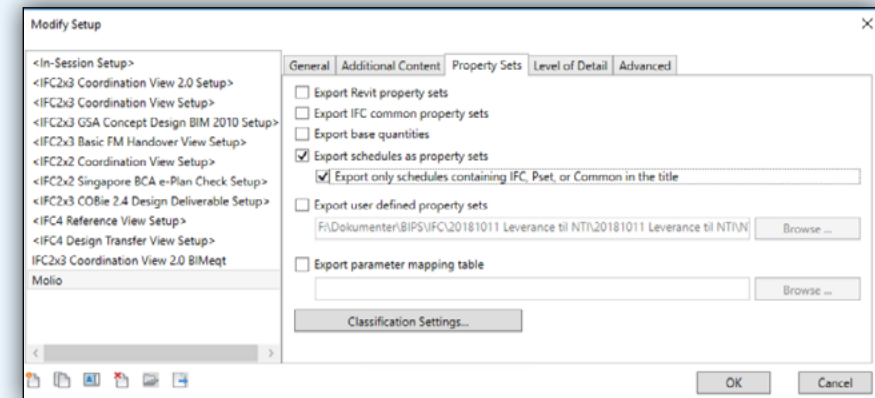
Modify Setup

<In-Session Setup>
<IFC2x3 Coordination View 2.0 Setup>
<IFC2x3 Coordination View Setup>
<IFC2x3 GSA Concept Design BIM 2010 Setup>
<IFC2x3 Basic FM Handover View Setup>
<IFC2x2 Coordination View Setup>
<IFC2x2 Singapore BCA e-Plan Check Setup>
<IFC2x3 COBie 2.4 Design Deliverable Setup>
<IFC4 Reference View Setup>
<IFC4 Design Transfer View Setup>
IFC2x3 Coordination View 2.0 BIMeqt
Molio

General | Additional Content | Property Sets | Level of Detail | Advanced

Export Revit property sets
Export IFC common property sets
Export base quantities
Export schedules as property sets
Export only schedules containing IFC, Pset, or Common in the title
Export user defined property sets
F:\Dokumenter\BIPS\IFC\20181011 Leverance til NTI\20181011 Leverance til NTI\N
Browse ...
Export parameter mapping table
Browse ...
Classification Settings...

OK
Cancel